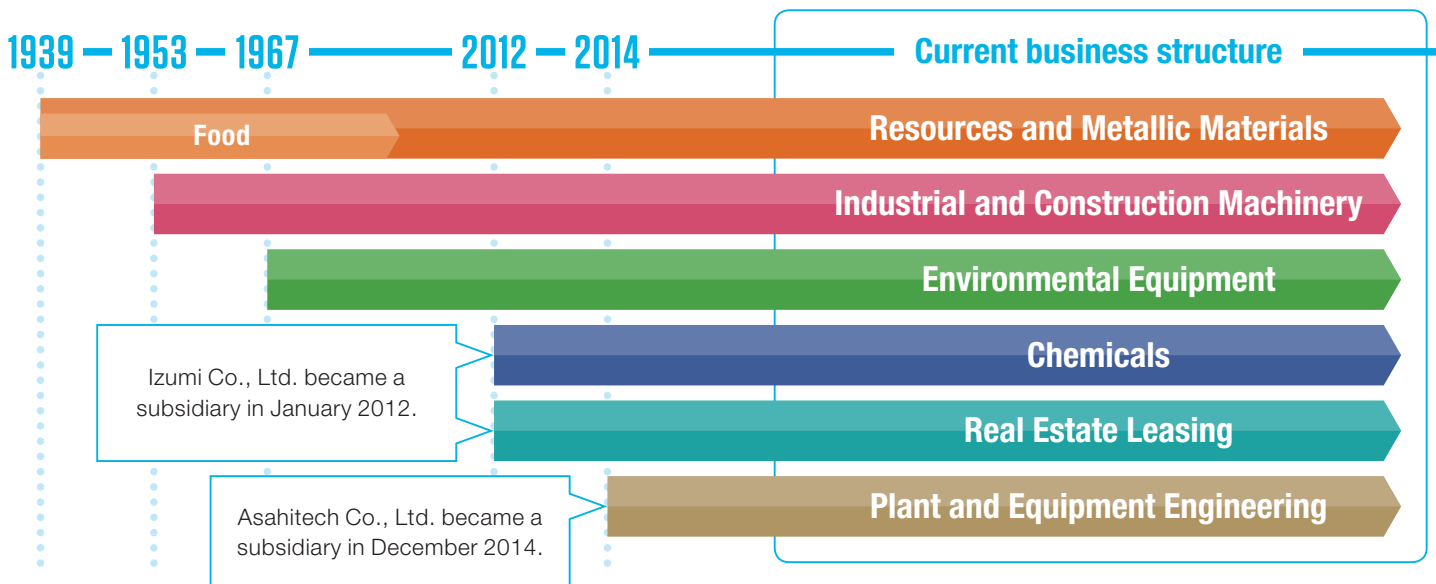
1939 — 1953 — 1967 — 2012 — 2014 — Current business structure

Food

Resources and Metallic Materials

Industrial and Construction Machinery

Environmental Equipment

Izumi Co., Ltd. became a subsidiary in January 2012.

Chemicals

Real Estate Leasing

Asahitech Co., Ltd. became a subsidiary in December 2014.

Plant and Equipment Engineering